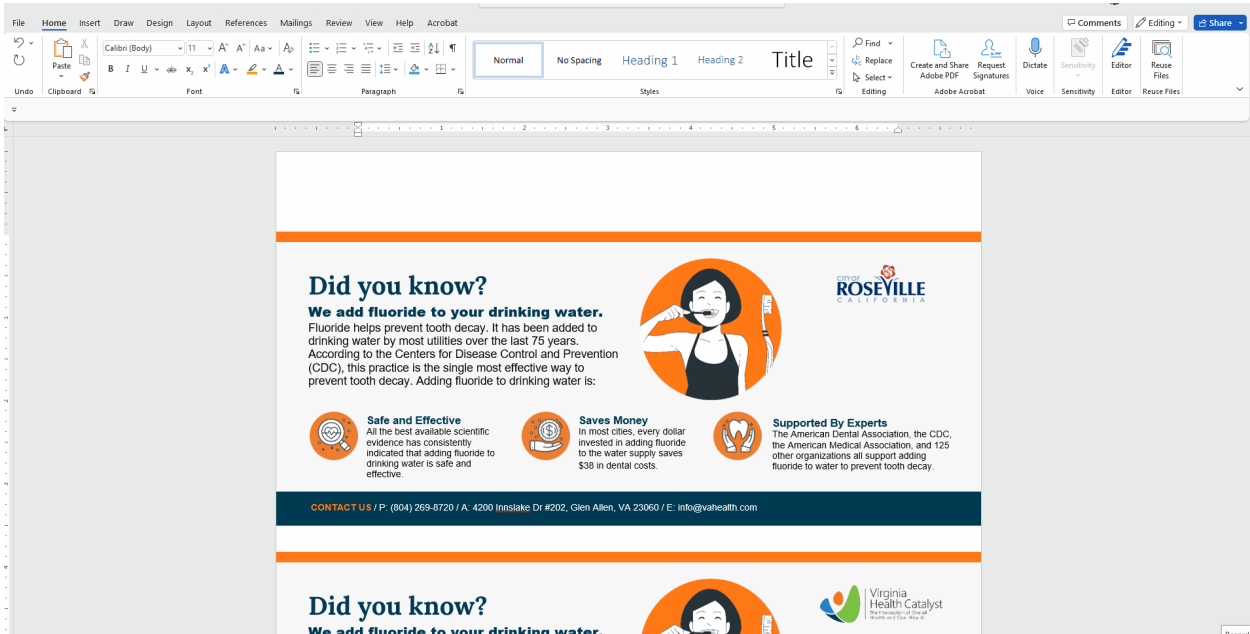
File Home Insert Draw Design Layout References Mailings Review View Help Acrobat

Comments Editing Share

Undo

Paste

Clipboard

Calibri (Body) 11

Font

Paragraph

Normal No Spacing Heading 1 Heading 2 Title

Styles

Find Replace Select

Editing

Create and Share Adobe PDF Request Signatures

Adobe Acrobat

Dictate

Voice

Sensitivity

Sensitivity

Editor

Editor

Reuse Files

Reuse Files

Did you know?

We add fluoride to your drinking water.

Fluoride helps prevent tooth decay. It has been added to drinking water by most utilities over the last 75 years. According to the Centers for Disease Control and Prevention (CDC), this practice is the single most effective way to prevent tooth decay. Adding fluoride to drinking water is:

CITY OF ROSEVILLE CALIFORNIA

Safe and Effective
All the best available scientific evidence has consistently indicated that adding fluoride to drinking water is safe and effective.

Saves Money
In most cities, every dollar invested in adding fluoride to the water supply saves $38 in dental costs.

Supported By Experts
The American Dental Association, the CDC, the American Medical Association, and 125 other organizations all support adding fluoride to water to prevent tooth decay.

CONTACT US / P: (804) 269-8720 / A: 4200 Innslake Dr #202, Glen Allen, VA 23060 / E: info@vahealth.com

Did you know?

We add fluoride to your drinking water.

Virginia Health Catalyst
The Intersection of Overall Health and Oral Health